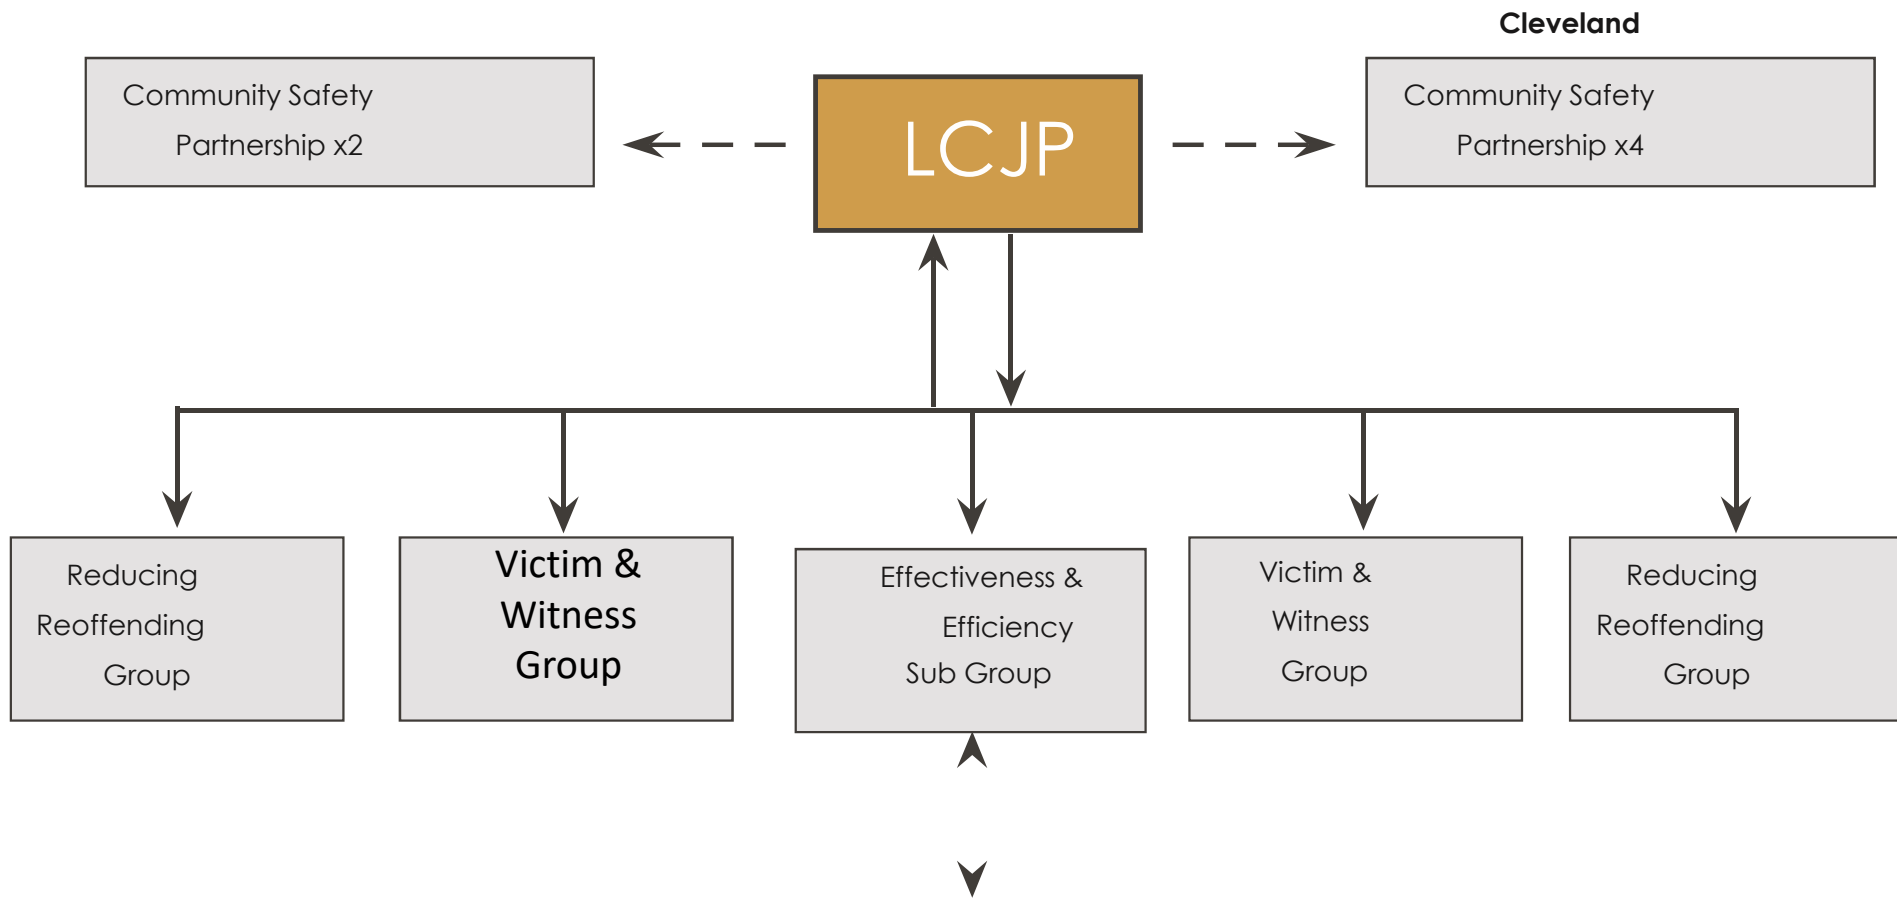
Cleveland

Community Safety Partnership x2

LCJP

Community Safety Partnership x4

Reducing Reoffending Group

Victim & Witness Group

Effectiveness & Efficiency Sub Group

Victim & Witness Group

Reducing Reoffending Group